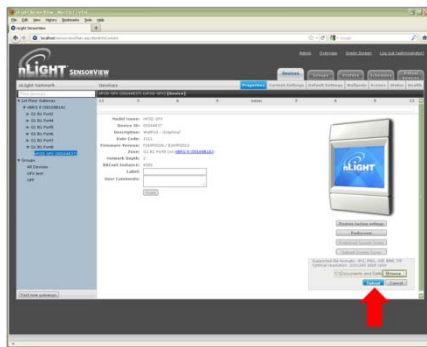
nLIGHT SensorView - Mozilla Firefox
File Edit View History Bookmarks Tools Help
nLight SensorView
localhost
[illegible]

Admin Overview Green Screen Log Out (administrator)

nLIGHT SENSORVIEW

Devices Groups Profiles Schedules Historic Analysis

nLight Network Devices
Properties Current Settings Default Settings Nullpods Scenes Status Stats

Name
nPOD GFX

Model Name: nPOD GFX
Device ID:
Description: NullPod - Graphical
Date Code:
Firmware Version:
Zone:
Network Depth: 2
BACnet Instance:
Label:
User Comments:

Save

nLIGHT

Preview Screen settings
Firmware
Download Screen Logo
Upload Screen Logo
Supported file formats: JPG, PNG, GIF, BMP, TIF
Optimal resolution: 320x240
Browse
Upload Cancel

Find new gateways

Groups
All Devices